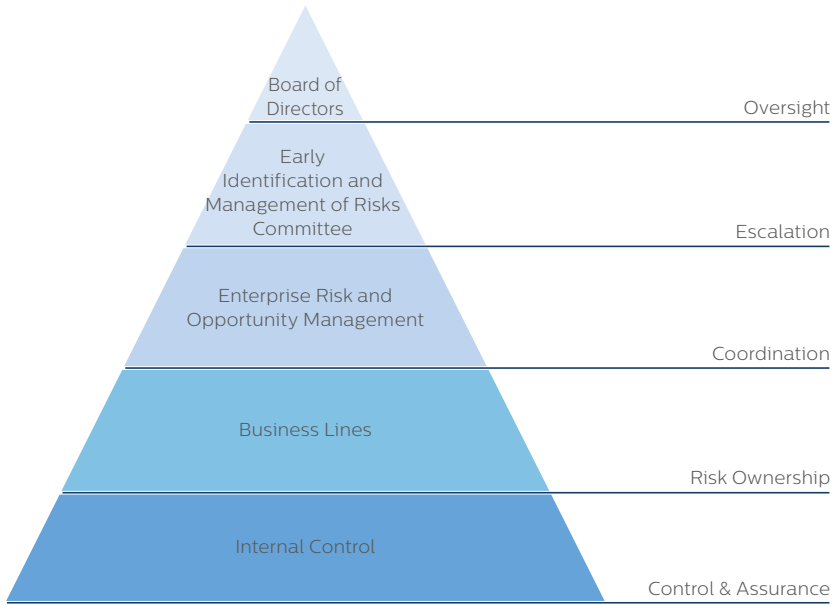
Board of Directors

Oversight

Early Identification and Management of Risks Committee

Escalation

Enterprise Risk and Opportunity Management

Coordination

Business Lines

Risk Ownership

Internal Control

Control & Assurance